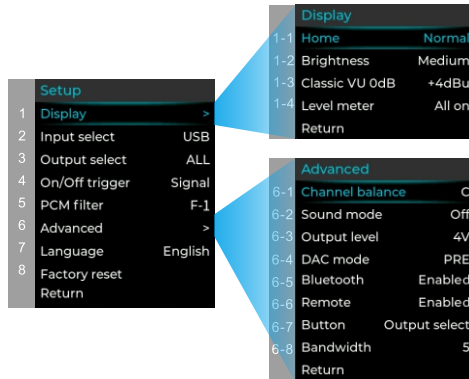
Setup

| | | |
|---|---|---|
| 1 | Display | > |
| 2 | Input select | USB |
| 3 | Output select | ALL |
| 4 | On/Off trigger | Signal |
| 5 | PCM filter | F-1 |
| 6 | Advanced | > |
| 7 | Language | English |
| 8 | Factory reset | |
| | Return | |

Display

| | | |
|---|---|---|
| 1-1 | Home | Normal |
| 1-2 | Brightness | Medium |
| 1-3 | Classic VU 0dB | +4dBu |
| 1-4 | Level meter | All on |
| | Return | |

Advanced

| | | |
|---|---|---|
| 6-1 | Channel balance | C |
| 6-2 | Sound mode | Off |
| 6-3 | Output level | 4V |
| 6-4 | DAC mode | PRE |
| 6-5 | Bluetooth | Enabled |
| 6-6 | Remote | Enabled |
| 6-7 | Button | Output select |
| 6-8 | Bandwidth | 5 |
| | Return | |